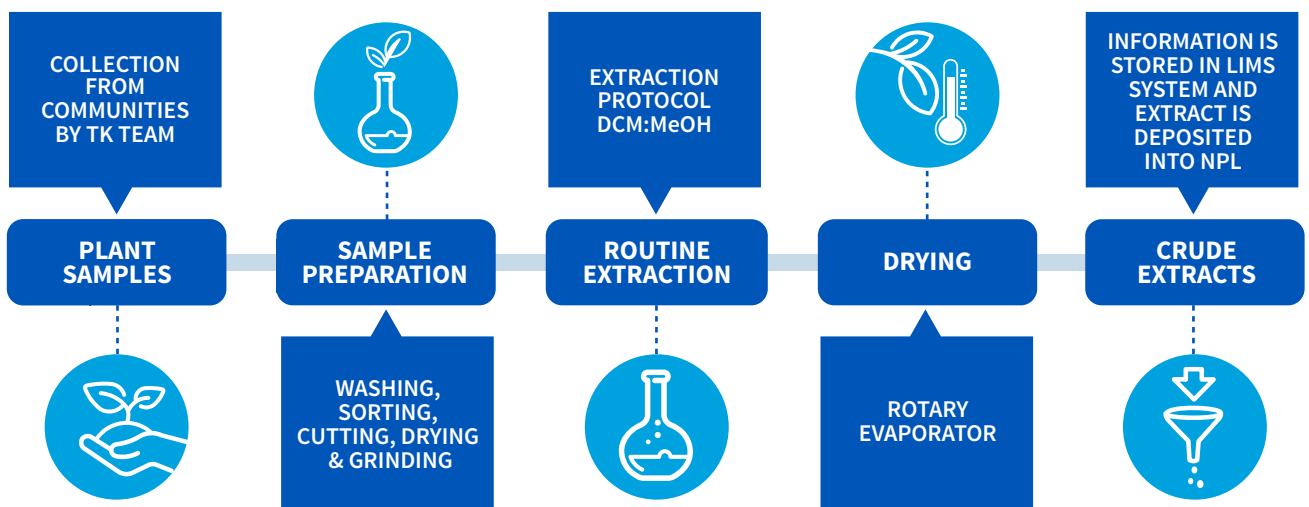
COLLECTION FROM COMMUNITIES BY TK TEAM

PLANT SAMPLES

SAMPLE PREPARATION

WASHING, SORTING, CUTTING, DRYING & GRINDING

EXTRACTION PROTOCOL DCM:MeOH

ROUTINE EXTRACTION

DRYING

ROTARY EVAPORATOR

INFORMATION IS STORED IN LIMS SYSTEM AND EXTRACT IS DEPOSITED INTO NPL

CRUDE EXTRACTS